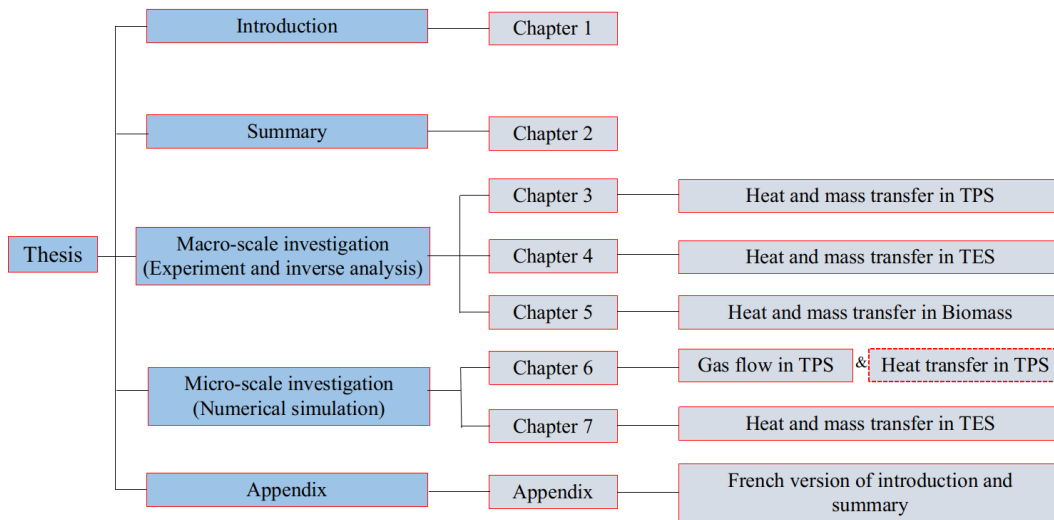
Thesis

Introduction

Chapter 1

Summary

Chapter 2

Macro-scale investigation (Experiment and inverse analysis)

Chapter 3

Heat and mass transfer in TPS

Chapter 4

Heat and mass transfer in TES

Chapter 5

Heat and mass transfer in Biomass

Micro-scale investigation (Numerical simulation)

Chapter 6

Gas flow in TPS & Heat transfer in TPS

Chapter 7

Heat and mass transfer in TES

Appendix

Appendix

French version of introduction and summary